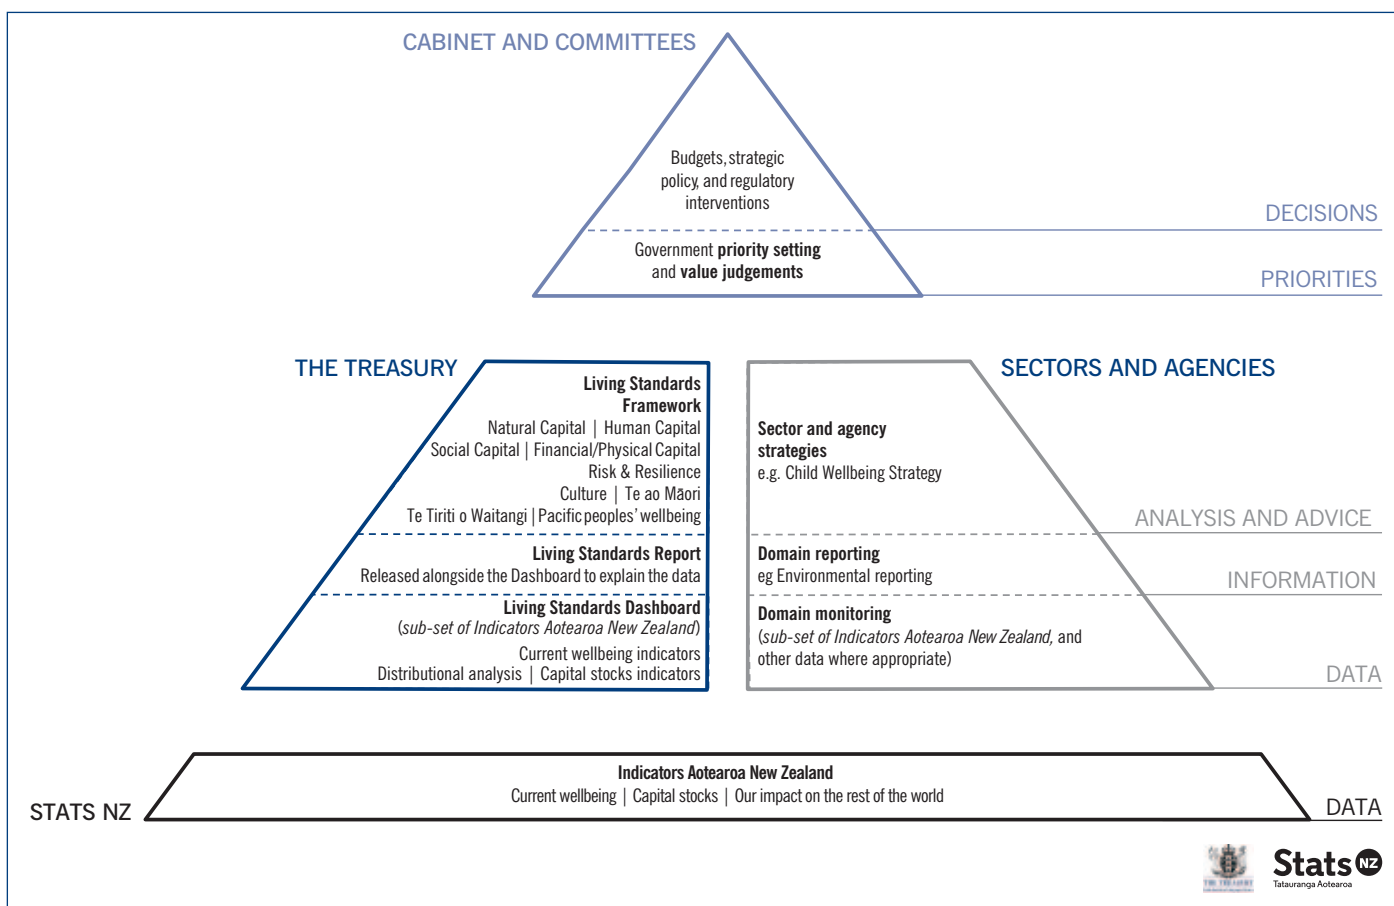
CABINET AND COMMITTEES

Budgets, strategic policy, and regulatory interventions

Government **priority setting** and **value judgements**

DECISIONS

PRIORITIES

THE TREASURY

**Living Standards Framework**
Natural Capital | Human Capital
Social Capital | Financial/Physical Capital
Risk & Resilience
Culture | Te ao Māori
Te Tiriti o Waitangi | Pacific peoples' wellbeing

**Living Standards Report**
Released alongside the Dashboard to explain the data

**Living Standards Dashboard**
(*sub-set of Indicators Aotearoa New Zealand*)
Current wellbeing indicators
Distributional analysis | Capital stocks indicators

SECTORS AND AGENCIES

**Sector and agency strategies**
e.g. Child Wellbeing Strategy

ANALYSIS AND ADVICE

**Domain reporting**
eg Environmental reporting

INFORMATION

**Domain monitoring**
(*sub-set of Indicators Aotearoa New Zealand,* and other data where appropriate)

DATA

STATS NZ

**Indicators Aotearoa New Zealand**
Current wellbeing | Capital stocks | Our impact on the rest of the world

DATA

THE TREASURY

Stats NZ
Tatauranga Aotearoa